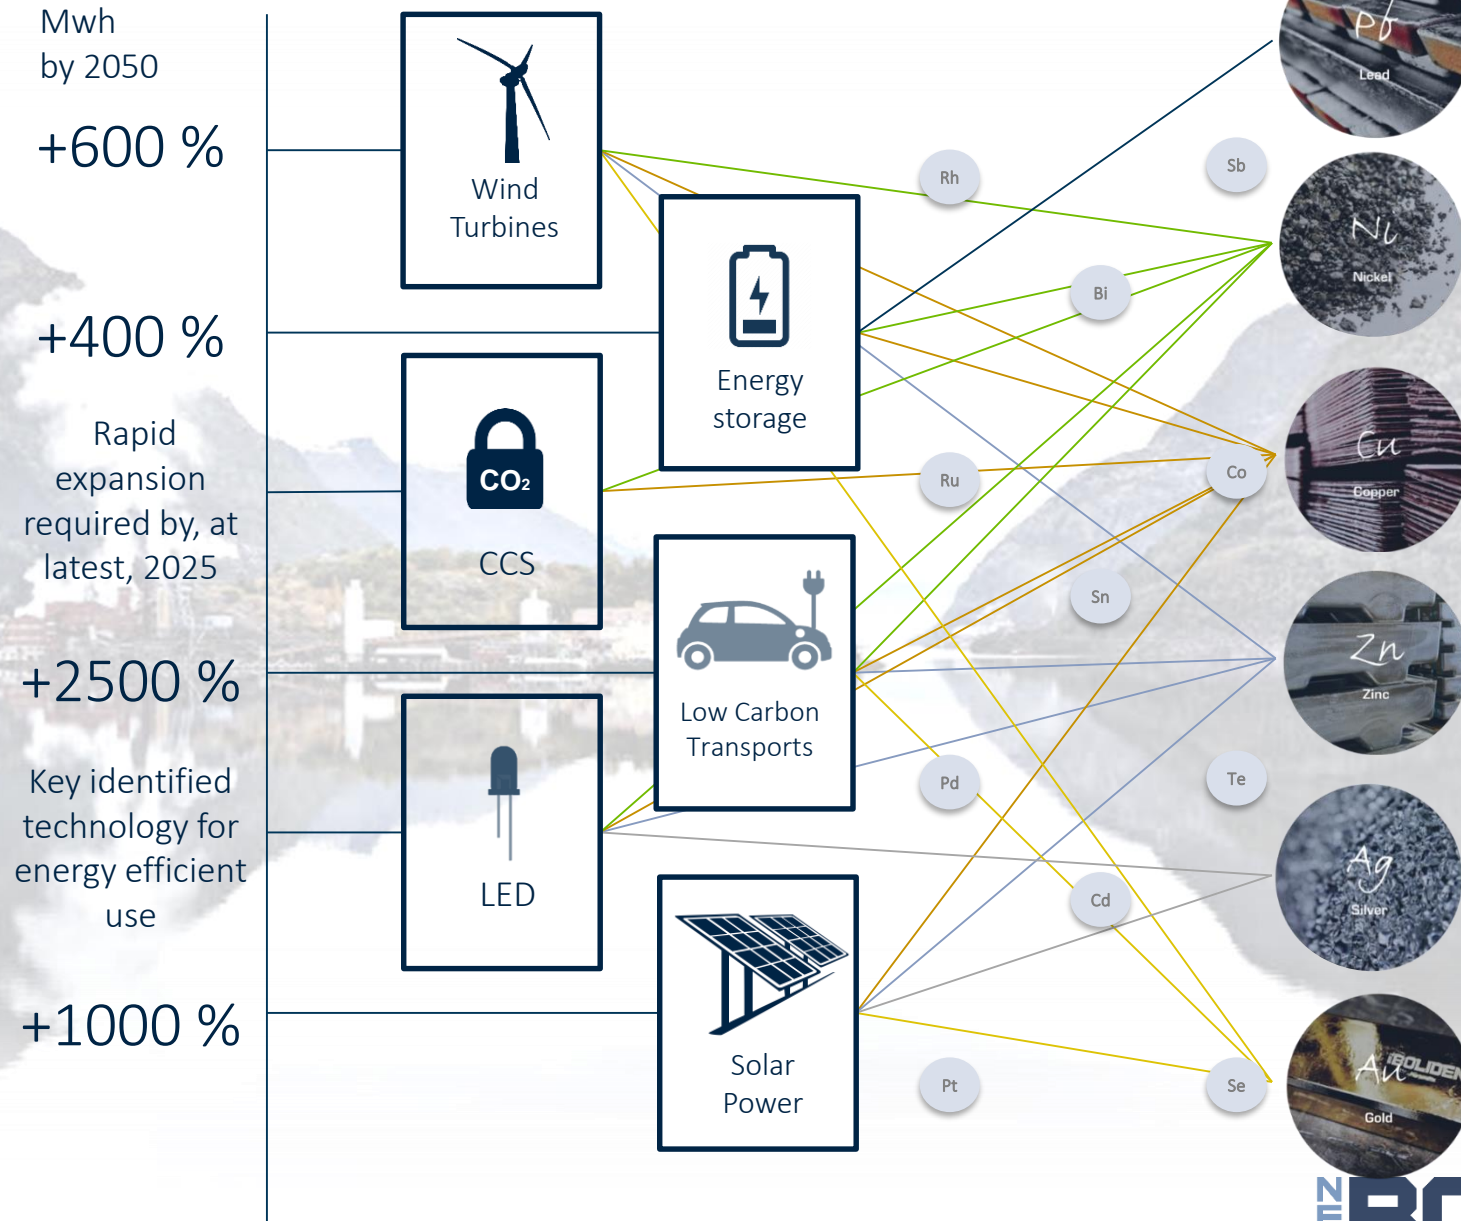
Mwh
by 2050

+600 %

+400 %

Rapid expansion required by, at latest, 2025

+2500 %

Key identified technology for energy efficient use

+1000 %

Wind Turbines

Energy storage

$CO_2$

CCS

Low Carbon Transports

LED

Solar Power

Rh

Sb

Bi

Ru

Co

Sn

Pd

Te

Cd

Pt

Se

Pb
Lead

Ni
Nickel

Cu
Copper

Zn
Zinc

Ag
Silver

Au
Gold

BOLIDEN